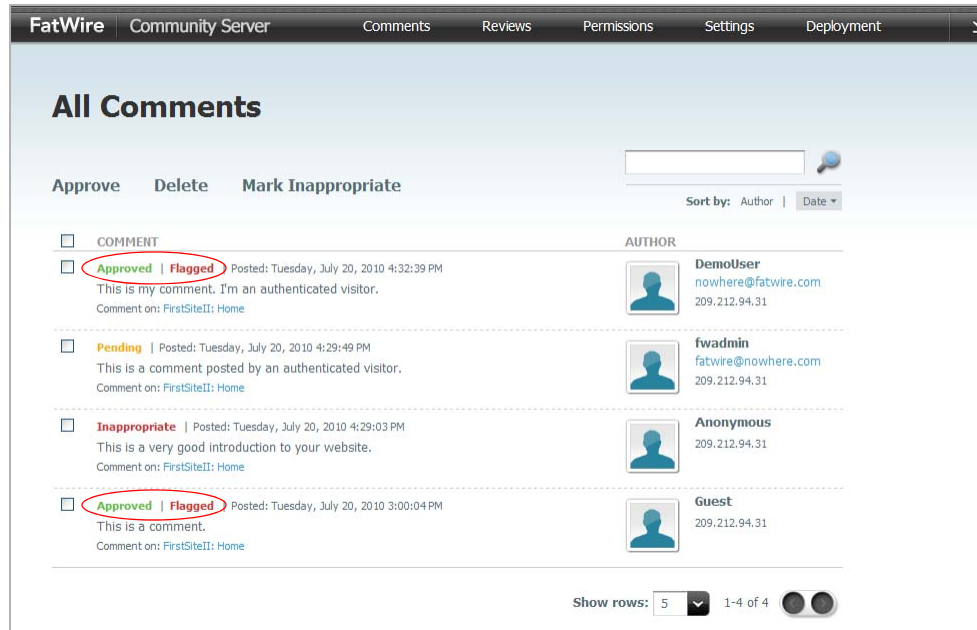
FatWire | Community Server | Comments | Reviews | Permissions | Settings | Deployment

All Comments

Approve Delete Mark Inappropriate

Sort by: Author | Date

COMMENT | AUTHOR

Approved | Flagged | Posted: Tuesday, July 20, 2010 4:32:39 PM
This is my comment. I'm an authenticated visitor.
Comment on: FirstSiteII: Home
DemoUser
nowhere@fatwire.com
209.212.94.31

Pending | Posted: Tuesday, July 20, 2010 4:29:49 PM
This is a comment posted by an authenticated visitor.
Comment on: FirstSiteII: Home
fwadmin
fatwire@nowhere.com
209.212.94.31

Inappropriate | Posted: Tuesday, July 20, 2010 4:29:03 PM
This is a very good introduction to your website.
Comment on: FirstSiteII: Home
Anonymous
209.212.94.31

Approved | Flagged | Posted: Tuesday, July 20, 2010 3:00:04 PM
This is a comment.
Comment on: FirstSiteII: Home
Guest
209.212.94.31

Show rows: 5 1-4 of 4